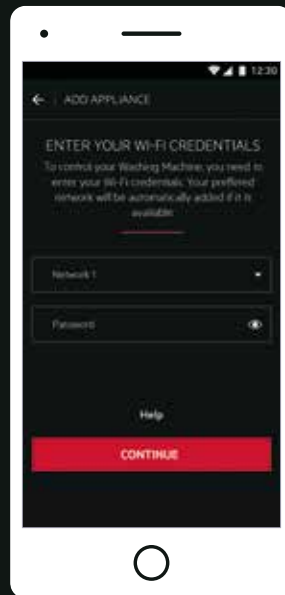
12:30

ADD APPLIANCE

ENTER YOUR WI-FI CREDENTIALS

To control your Washing Machine, you need to enter your Wi-Fi credentials. Your preferred network will be automatically added if it is available.

Network 1

Password

Help

CONTINUE